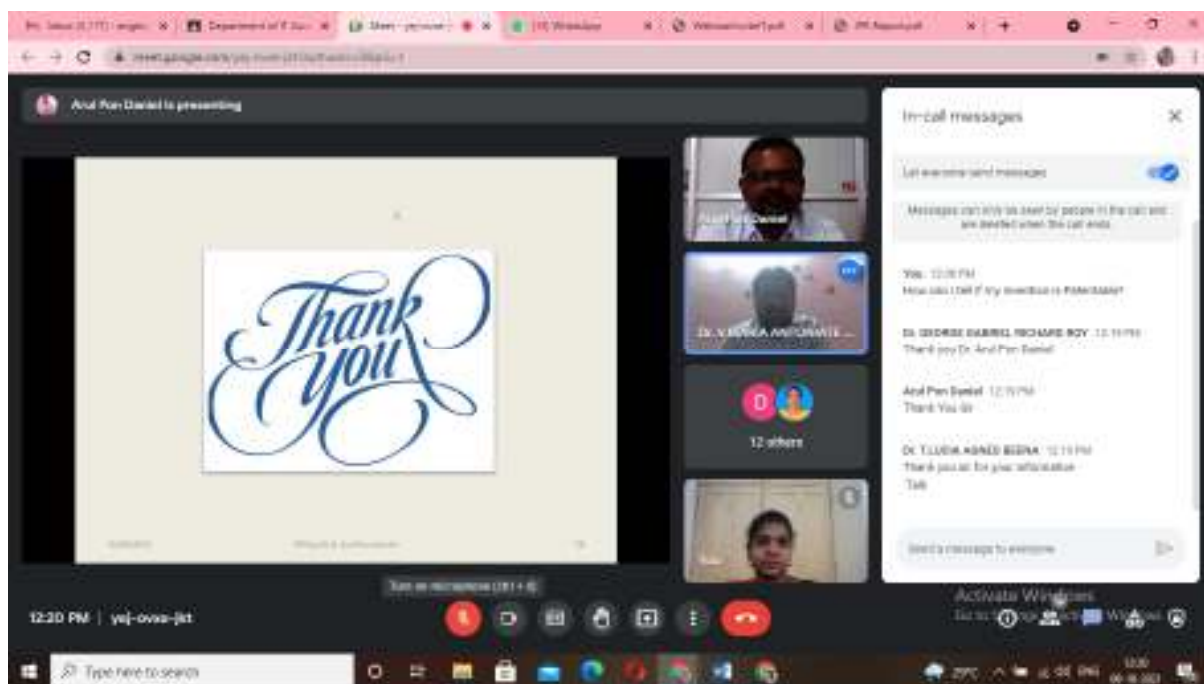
Arul Pon Daniel is presenting

Thank you

12 others

DR. V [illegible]

In-call messages

Let everyone send messages

Messages can only be seen by people in the call and are deleted when the call ends

You 12:18 PM
How can I tell if my invention is Patentable?

Dr. GEORGE GABRIEL RICHARD ROY 12:19 PM
Thank you Dr. Arul Pon Daniel

Arul Pon Daniel 12:19 PM
Thank You sir

Dr. T.LUCIA AGNES BEENA 12:19 PM
Thank you sir for your information
Talk

Send a message to everyone

Turn on microphone (ctrl + d)

12:20 PM | yej-ovso-jkt

Activate Windows
Go to Settings to activate Windows.

Type here to search

29°C ENG 12:20